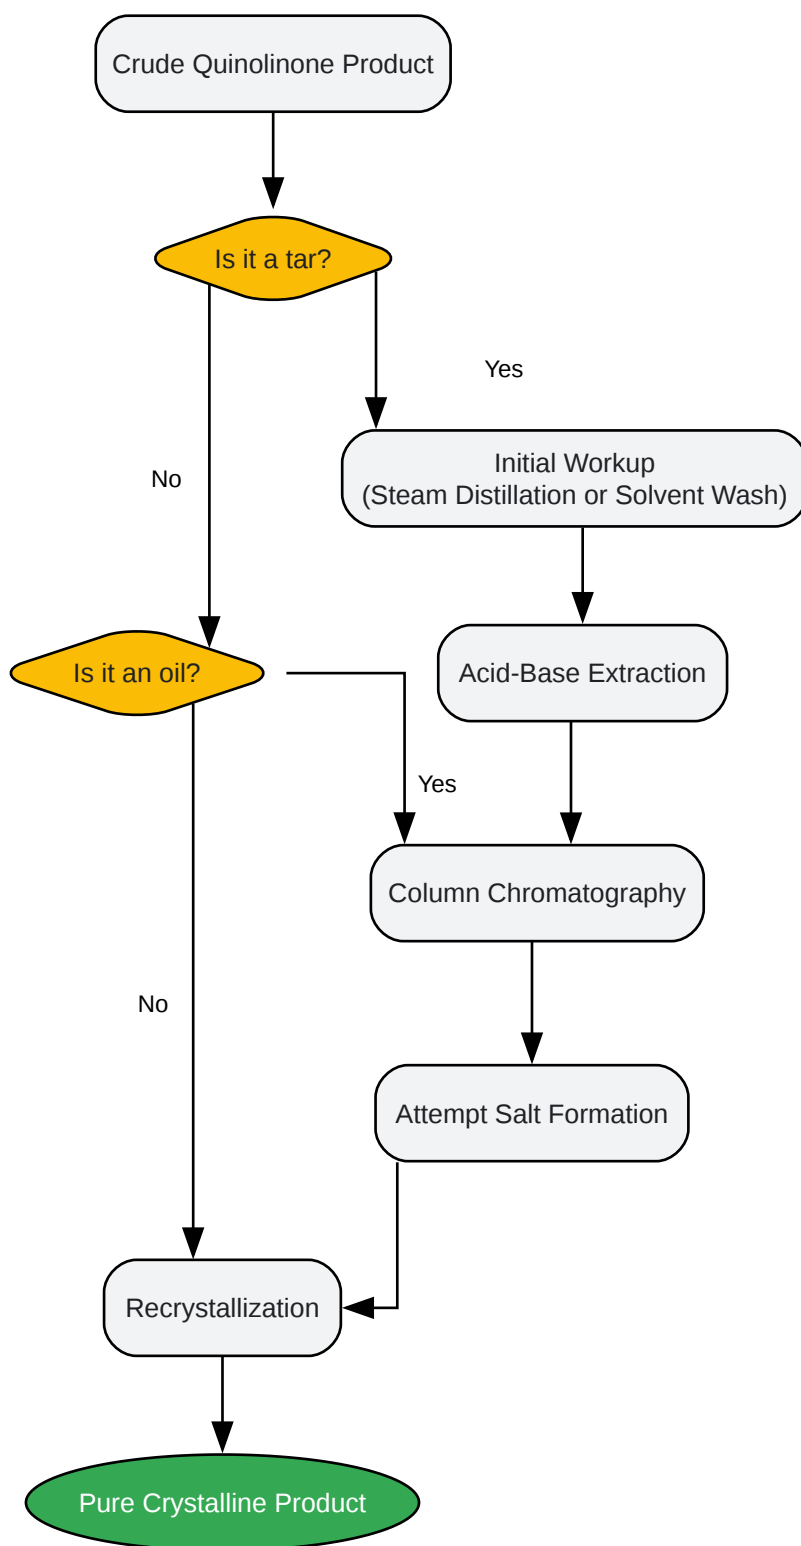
Crude Quinolinone Product

Is it a tar?

Yes

No

Initial Workup
(Steam Distillation or Solvent Wash)

Acid-Base Extraction

Is it an oil?

Yes

Column Chromatography

No

Attempt Salt Formation

Recrystallization

Pure Crystalline Product